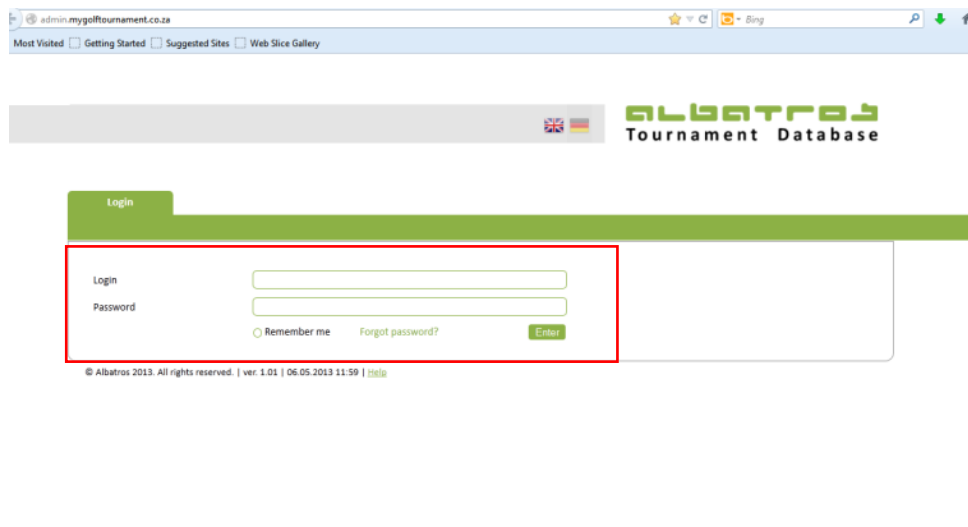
admin.mygolftournament.co.za

Bing

Most Visited Getting Started Suggested Sites Web Slice Gallery

albatros
Tournament Database

Login

Login

Password

Remember me Forgot password? Enter

© Albatros 2013. All rights reserved. | ver. 1.01 | 06.05.2013 11:59 | Help